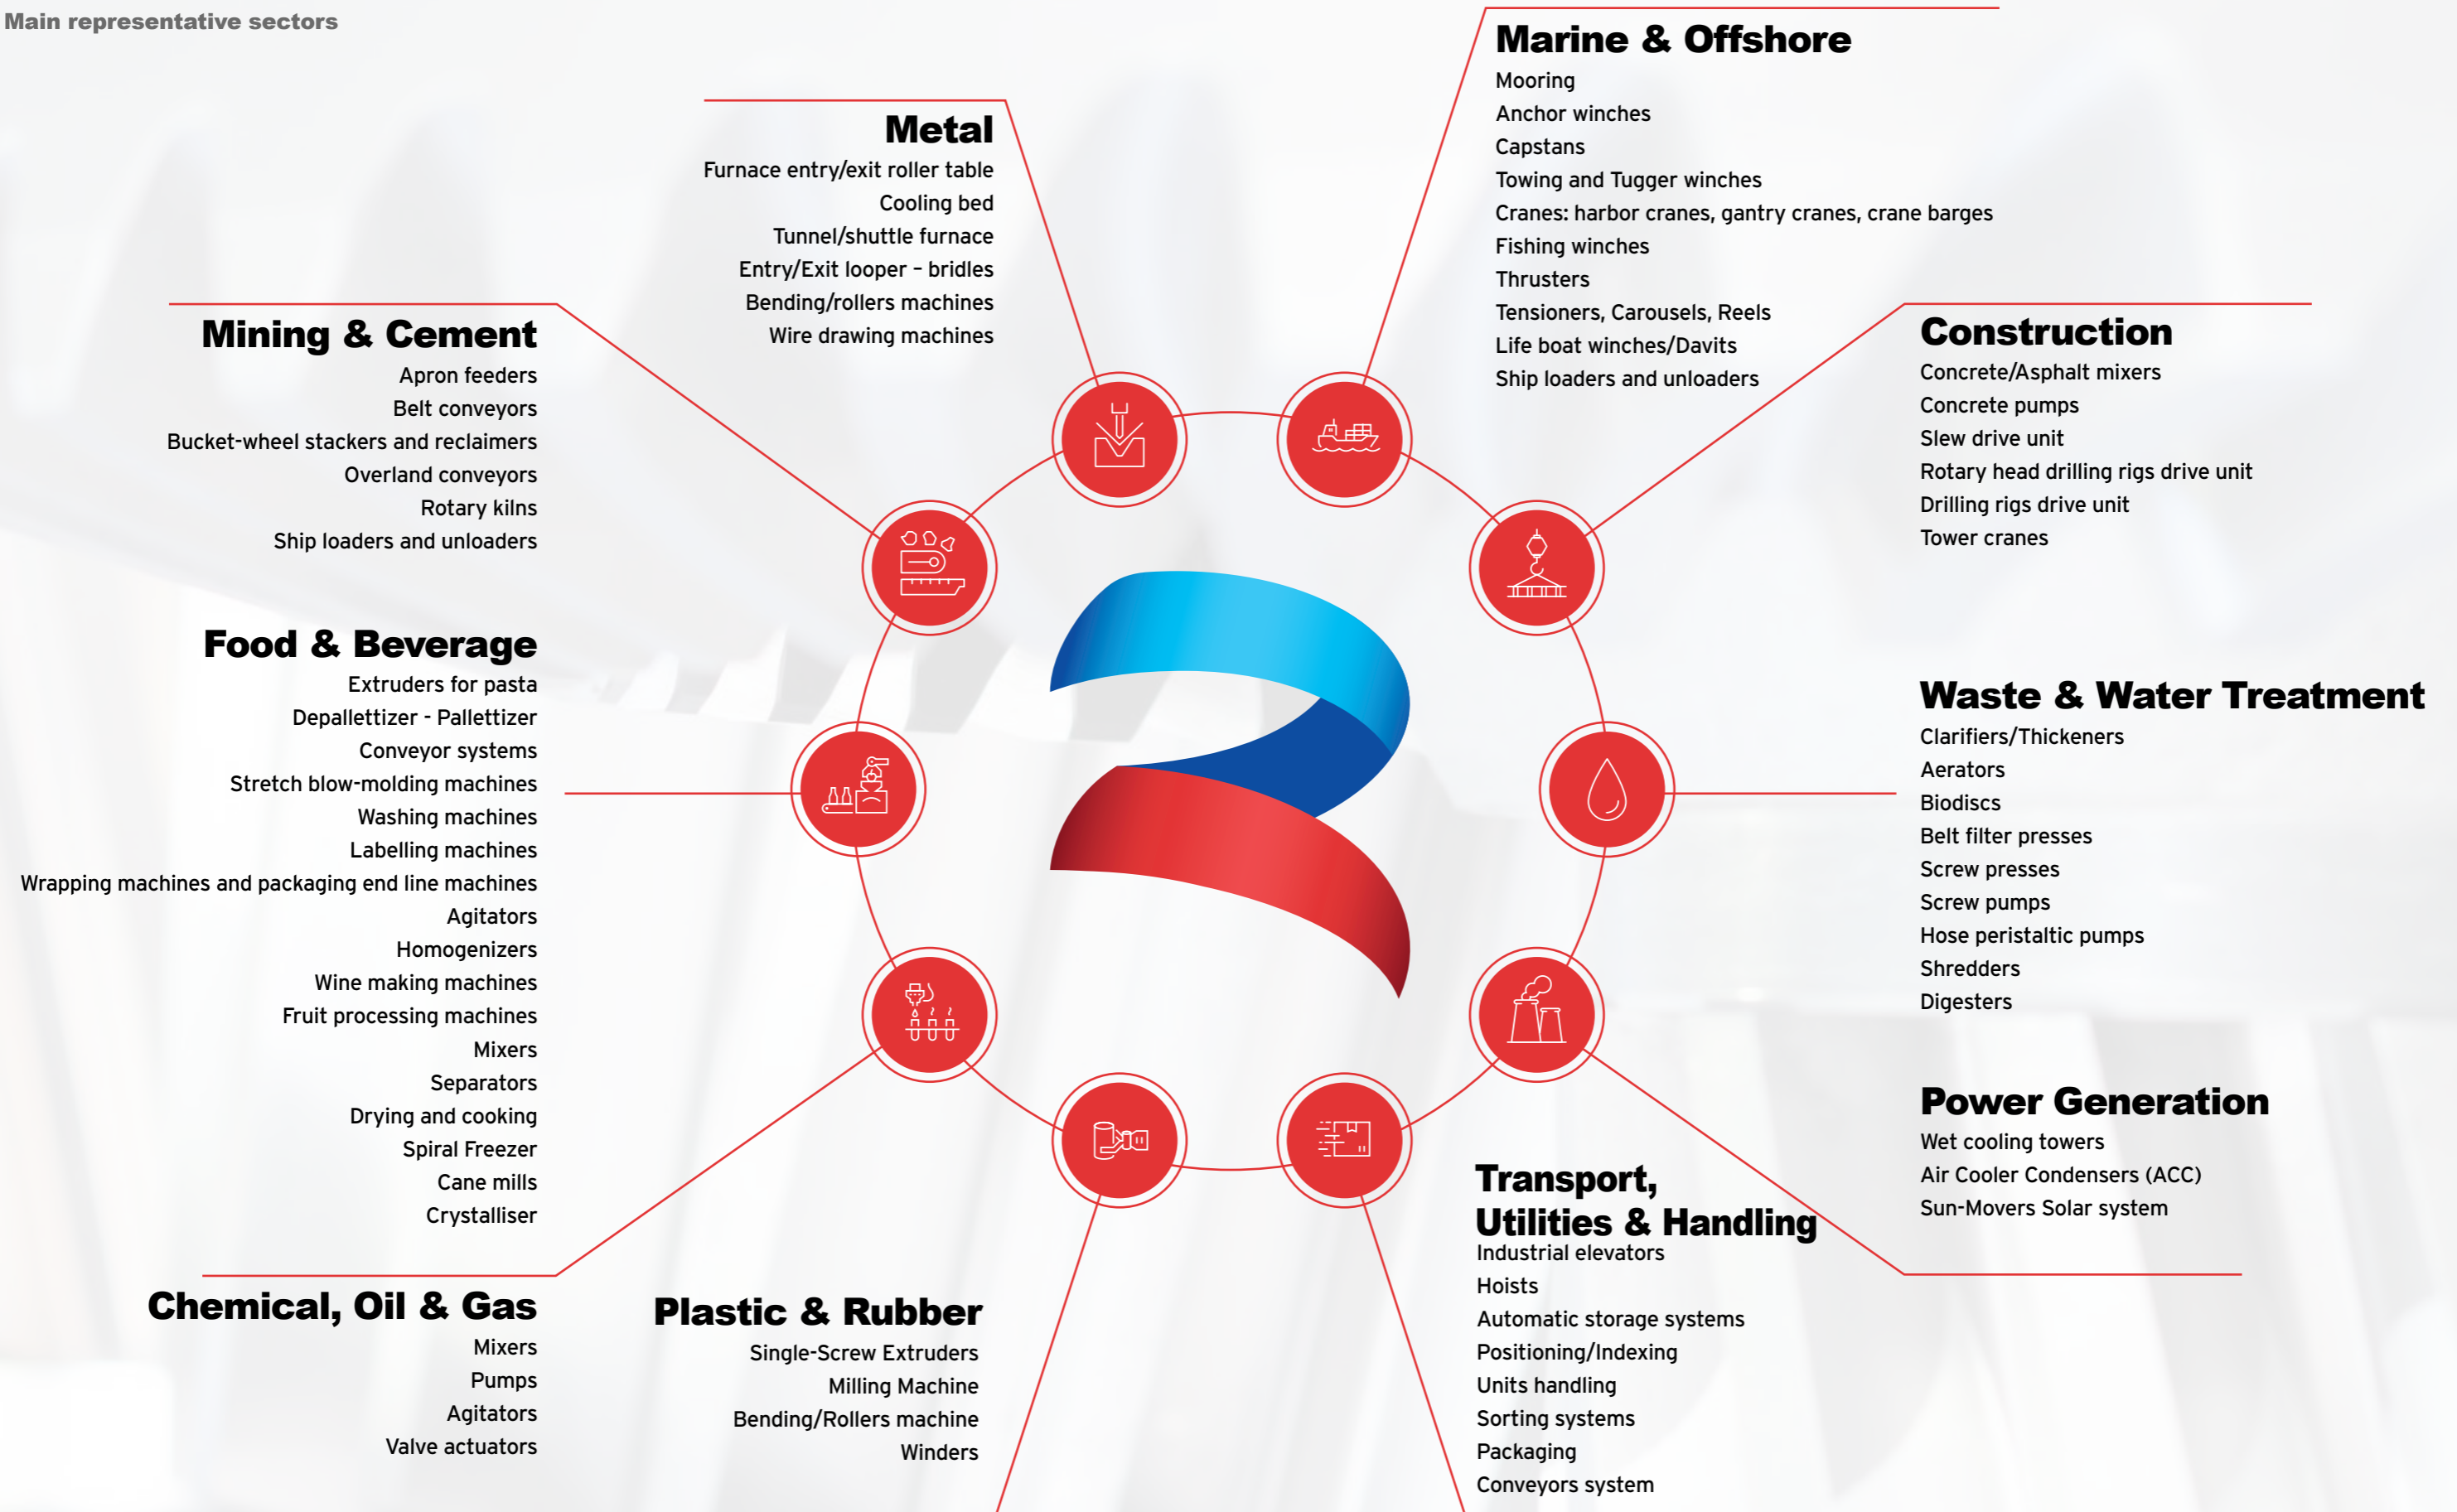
Main representative sectors

Metal
Furnace entry/exit roller table
Cooling bed
Tunnel/shuttle furnace
Entry/Exit looper – bridles
Bending/rollers machines
Wire drawing machines

Marine & Offshore
Mooring
Anchor winches
Capstans
Towing and Tugger winches
Cranes: harbor cranes, gantry cranes, crane barges
Fishing winches
Thrusters
Tensioners, Carousels, Reels
Life boat winches/Davits
Ship loaders and unloaders

Mining & Cement
Apron feeders
Belt conveyors
Bucket-wheel stackers and reclaimers
Overland conveyors
Rotary kilns
Ship loaders and unloaders

Construction
Concrete/Asphalt mixers
Concrete pumps
Slew drive unit
Rotary head drilling rigs drive unit
Drilling rigs drive unit
Tower cranes

Food & Beverage
Extruders for pasta
Depallettizer - Pallettizer
Conveyor systems
Stretch blow-molding machines
Washing machines
Labelling machines
Wrapping machines and packaging end line machines
Agitators
Homogenizers
Wine making machines
Fruit processing machines
Mixers
Separators
Drying and cooking
Spiral Freezer
Cane mills
Crystalliser

Waste & Water Treatment
Clarifiers/Thickeners
Aerators
Biodiscs
Belt filter presses
Screw presses
Screw pumps
Hose peristaltic pumps
Shredders
Digesters

Power Generation
Wet cooling towers
Air Cooler Condensers (ACC)
Sun-Movers Solar system

Transport, Utilities & Handling
Industrial elevators
Hoists
Automatic storage systems
Positioning/Indexing
Units handling
Sorting systems
Packaging
Conveyors system

Chemical, Oil & Gas
Mixers
Pumps
Agitators
Valve actuators

Plastic & Rubber
Single-Screw Extruders
Milling Machine
Bending/Rollers machine
Winders